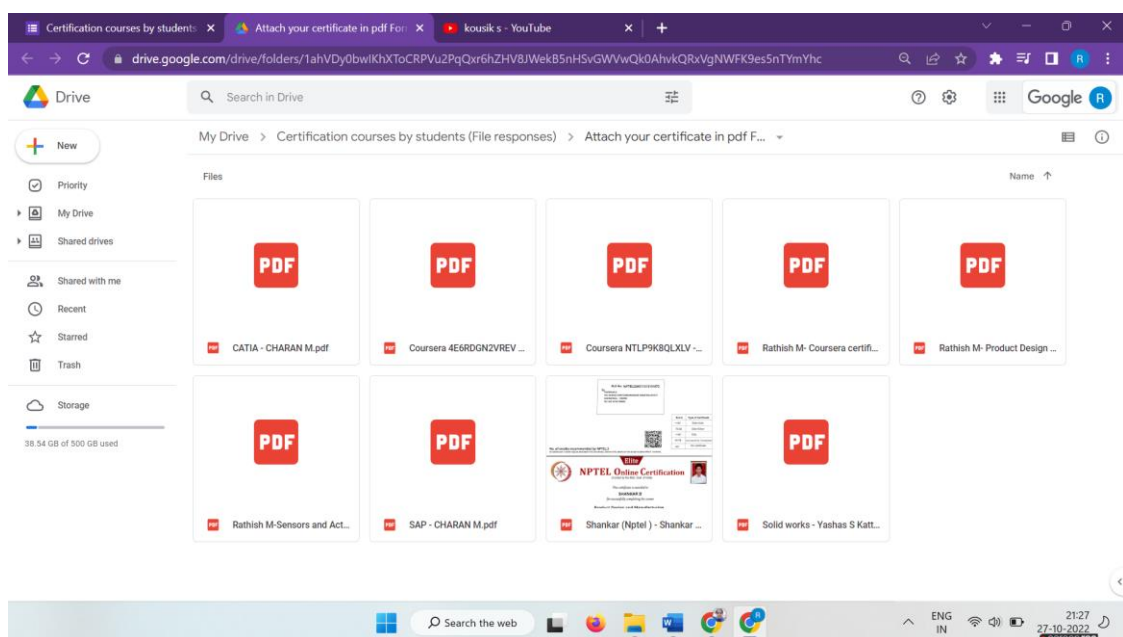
Certification courses by students ×
Attach your certificate in pdf For ×
kousik s - YouTube ×
+

drive.google.com/drive/folders/1ahVDy0bwIKhXToCRPVu2PqQxr6hZHV8JWekB5nHSvGWVwQk0AhvkQRxVgNWFK9es5nTYmYhc

Drive
Search in Drive
Google R

New
Priority
My Drive
Shared drives
Shared with me
Recent
Starred
Trash
Storage
38.54 GB of 500 GB used

My Drive > Certification courses by students (File responses) > Attach your certificate in pdf F...

Files
Name ↑

PDF
CATIA - CHARAN M.pdf

PDF
Coursera 4E6RDGN2VREV ...

PDF
Coursera NTLP9K8QLXLV -...

PDF
Rathish M- Coursera certifi...

PDF
Rathish M- Product Design ...

PDF
Rathish M-Sensors and Act...

PDF
SAP - CHARAN M.pdf

Elite
NPTEL Online Certification
SHANKAR S
Shankar (Nptel ) - Shankar ...

PDF
Solid works - Yashas S Katt...

Search the web
ENG IN
21:27
27-10-2022